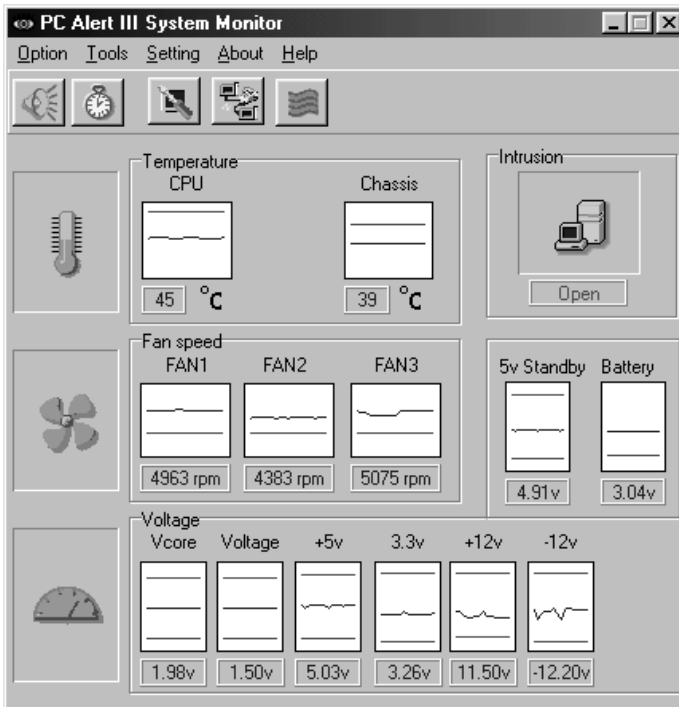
PC Alert III System Monitor

Option Tools Setting About Help

Temperature
CPU
45 °C
Chassis
39 °C

Intrusion
Open

Fan speed
FAN1
4963 rpm
FAN2
4383 rpm
FAN3
5075 rpm

5v Standby
4.91v
Battery
3.04v

Voltage
Vcore
1.98v
Voltage
1.50v
+5v
5.03v
3.3v
3.26v
+12v
11.50v
-12v
-12.20v